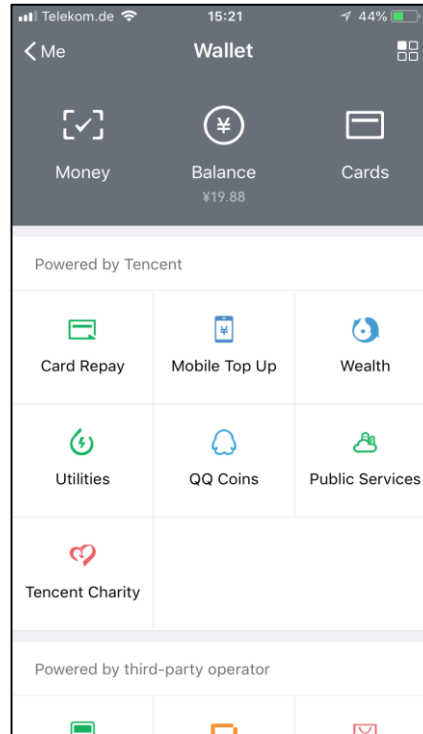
Telekom.de 15:21 44%

< Me
Wallet

Money
Balance
¥19.88
Cards

Powered by Tencent

Card Repay
Mobile Top Up
Wealth

Utilities
QQ Coins
Public Services

Tencent Charity

Powered by third-party operator